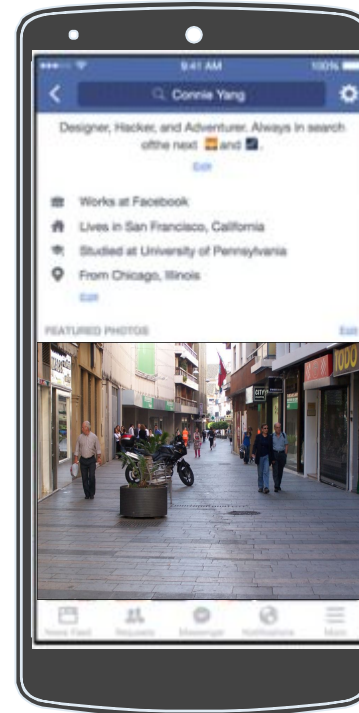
9:41 AM

100%

Connie Yang

Designer, Hacker, and Adventurer. Always in search ofthe next and .

Edit

Works at Facebook

Lives in San Francisco, California

Studied at University of Pennsylvania

From Chicago, Illinois

Edit

FEATURED PHOTOS

Edit

News Feed

Requests

Messenger

Notifications

More